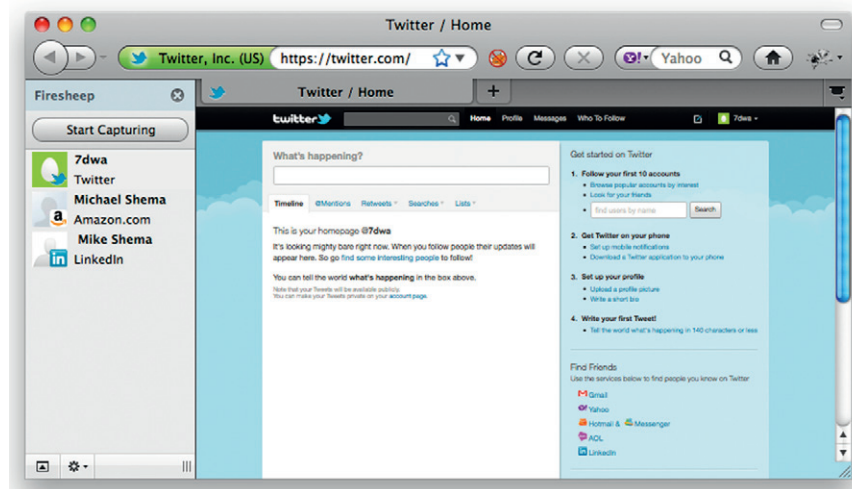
Twitter / Home

Twitter, Inc. (US) https://twitter.com/

Yahoo

Firesheep

Start Capturing

7dwa
Twitter

Michael Shema
Amazon.com

Mike Shema
LinkedIn

Twitter / Home

twitter

Home Profile Messages Who To Follow

7dwa

What's happening?

Timeline @Mentions Retweets Searches Lists

This is your homepage @7dwa

It's looking mighty bare right now. When you follow people their updates will appear here. So go find some interesting people to follow!

You can tell the world what's happening in the box above.

Note that your Tweets will be available publicly.
You can make your Tweets private on your account page.

Get started on Twitter

1. Follow your first 10 accounts
Browse popular accounts by interest
Look for your friends

find users by name

Search

2. Get Twitter on your phone
Set up mobile notifications
Download a Twitter application to your phone

3. Set up your profile
Upload a profile picture
Write a short bio

4. Write your first Tweet!
Tell the world what's happening in 140 characters or less

Find Friends
Use the services below to find people you know on Twitter

Gmail
Yahoo
Hotmail & Messenger
AOL
LinkedIn